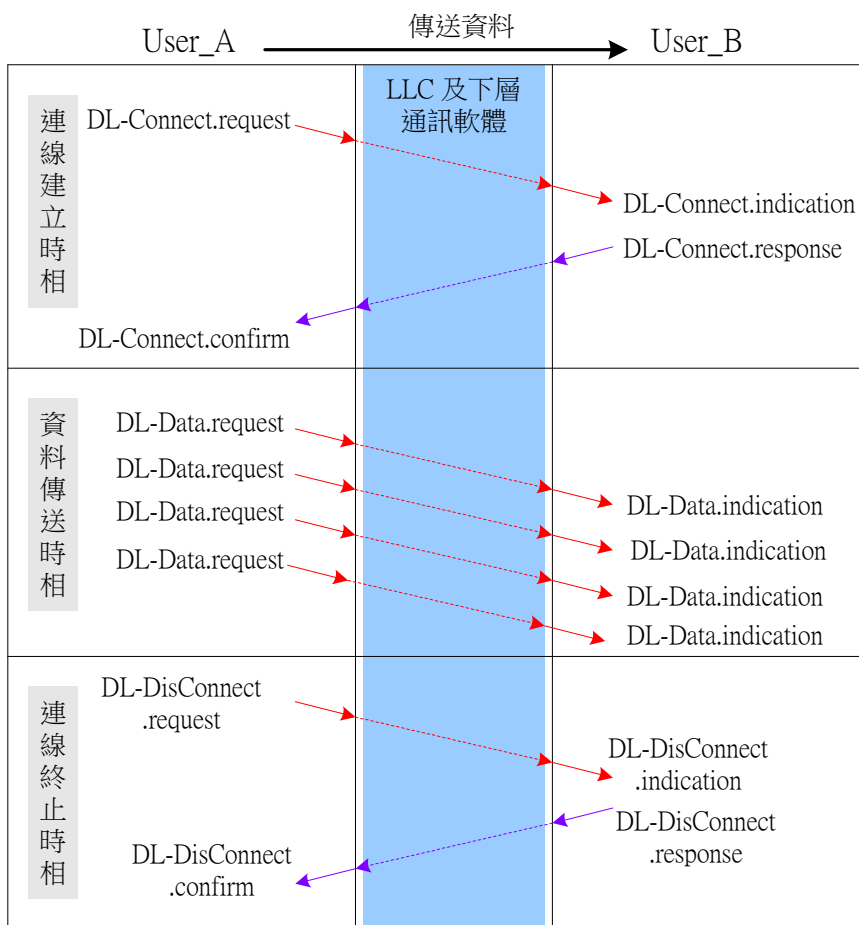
傳送資料
User_A
User_B

LLC 及下層通訊軟體

連線建立時相
DL-Connect.request
DL-Connect.indication
DL-Connect.response
DL-Connect.confirm

資料傳送時相
DL-Data.request
DL-Data.request
DL-Data.request
DL-Data.request
DL-Data.indication
DL-Data.indication
DL-Data.indication
DL-Data.indication

連線終止時相
DL-DisConnect .request
DL-DisConnect .indication
DL-DisConnect .response
DL-DisConnect .confirm